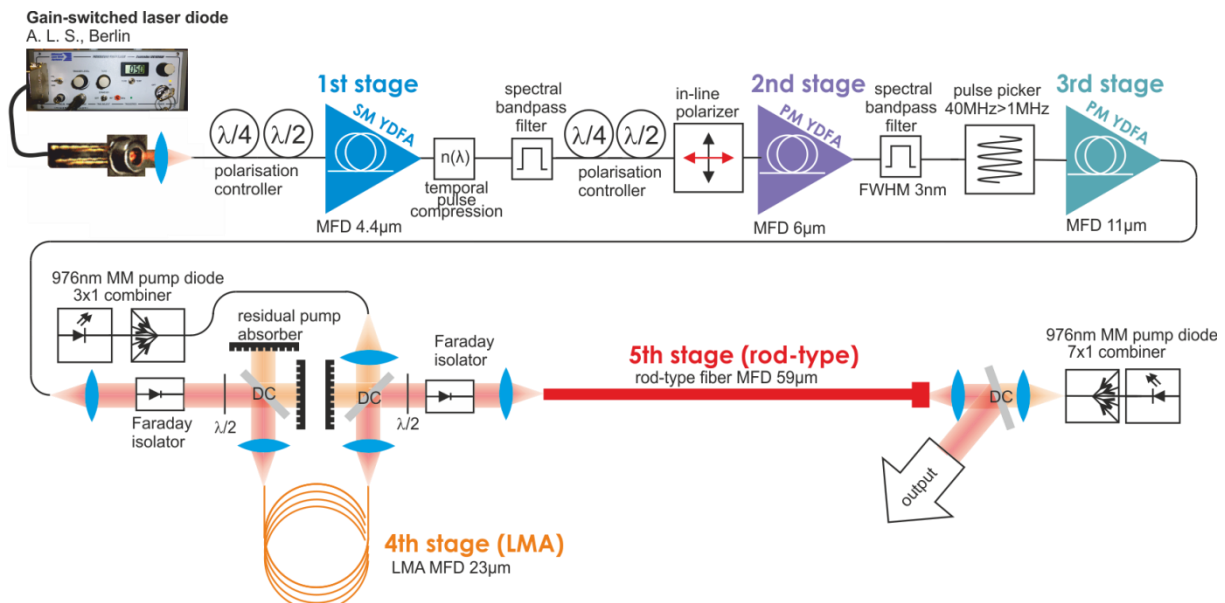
Gain-switched laser diode
A. L. S., Berlin

λ/4 λ/2
polarisation controller

1st stage
SM YDFA
MFD 4.4μm

n(λ)
temporal pulse compression

spectral bandpass filter

λ/4 λ/2
polarisation controller

in-line polarizer

2nd stage
PM YDFA
MFD 6μm

spectral bandpass filter
FWHM 3nm

pulse picker
40MHz>1MHz

3rd stage
PM YDFA
MFD 11μm

976nm MM pump diode
3x1 combiner

residual pump absorber

Faraday isolator

DC
DC

λ/2
λ/2

Faraday isolator

5th stage (rod-type)
rod-type fiber MFD 59μm

976nm MM pump diode
7x1 combiner

DC

output

4th stage (LMA)
LMA MFD 23μm